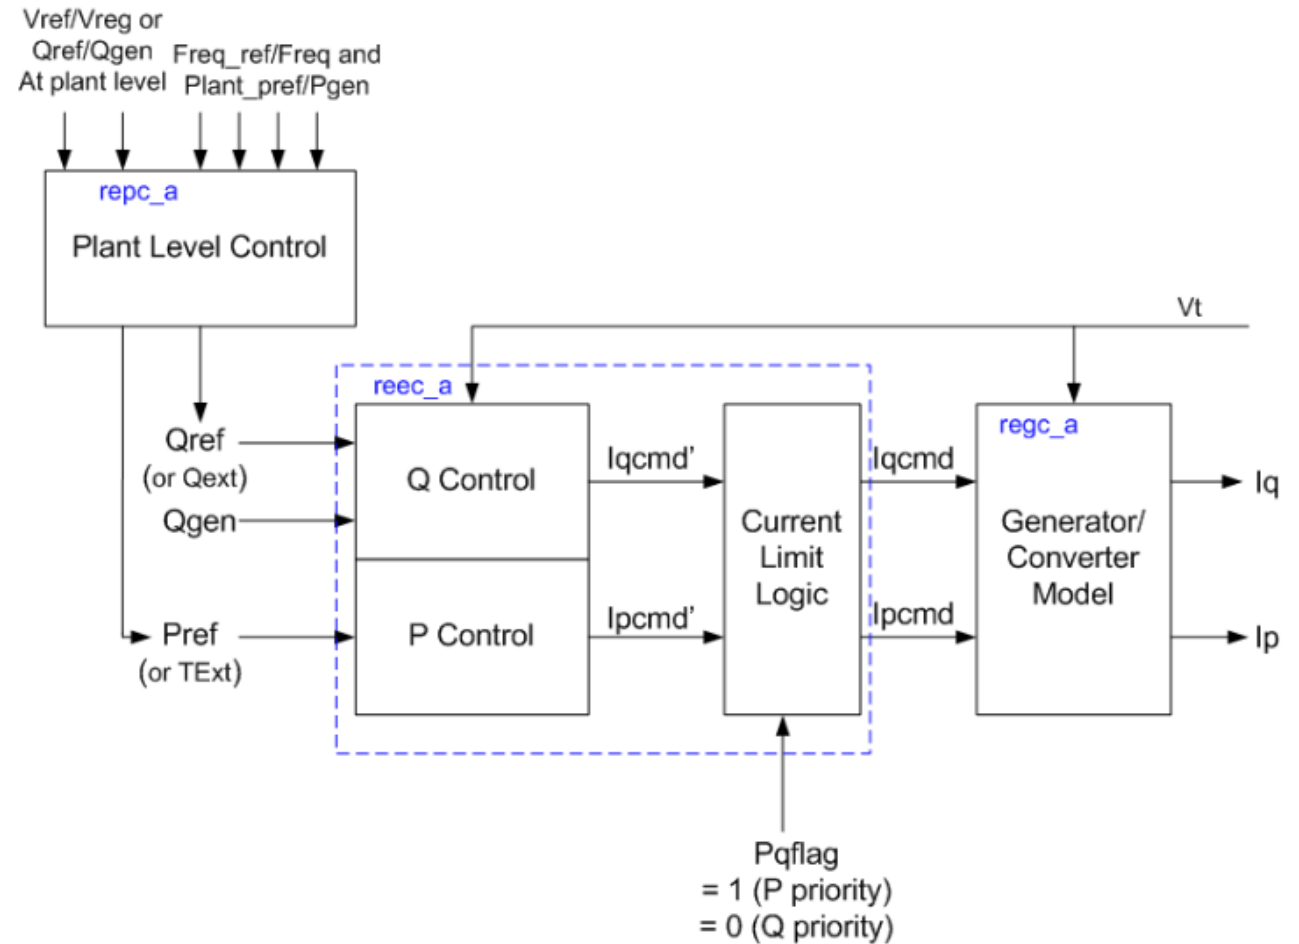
Vref/Vreg or Qref/Qgen At plant level

Freq_ref/Freq and Plant_pref/Pgen

repc_a

Plant Level Control

Vt

reec_a

Qref
(or Qext)

Qgen

Q Control

Iqcmd'

Current Limit Logic

Iqcmd

regc_a

Generator/ Converter Model

Iq

Pref
(or TExt)

P Control

Ipcmd'

Ipcmd

Ip

Pqflag
= 1 (P priority)
= 0 (Q priority)